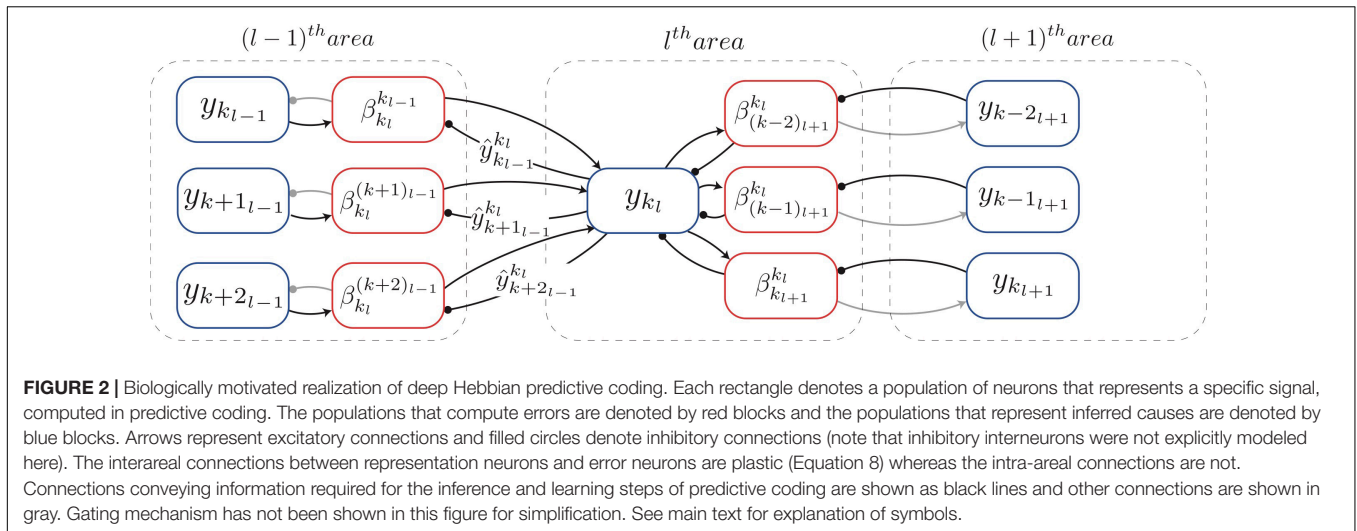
$(l-1)^{th} area$

$l^{th} area$

$(l+1)^{th} area$

$y_{k_{l-1}}$

$\beta_{k_l}^{k_{l-1}}$

$y_{k+1_{l-1}}$

$\beta_{k_l}^{(k+1)_{l-1}}$

$y_{k+2_{l-1}}$

$\beta_{k_l}^{(k+2)_{l-1}}$

$\hat{y}_{k_{l-1}}^{k_l}$

$\hat{y}_{k+1_{l-1}}^{k_l}$

$\hat{y}_{k+2_{l-1}}^{k_l}$

$y_{k_l}$

$\beta_{(k-2)_{l+1}}^{k_l}$

$\beta_{(k-1)_{l+1}}^{k_l}$

$\beta_{k_{l+1}}^{k_l}$

$y_{k-2_{l+1}}$

$y_{k-1_{l+1}}$

$y_{k_{l+1}}$

**FIGURE 2 |** Biologically motivated realization of deep Hebbian predictive coding. Each rectangle denotes a population of neurons that represents a specific signal, computed in predictive coding. The populations that compute errors are denoted by red blocks and the populations that represent inferred causes are denoted by blue blocks. Arrows represent excitatory connections and filled circles denote inhibitory connections (note that inhibitory interneurons were not explicitly modeled here). The interareal connections between representation neurons and error neurons are plastic (Equation 8) whereas the intra-areal connections are not. Connections conveying information required for the inference and learning steps of predictive coding are shown as black lines and other connections are shown in gray. Gating mechanism has not been shown in this figure for simplification. See main text for explanation of symbols.